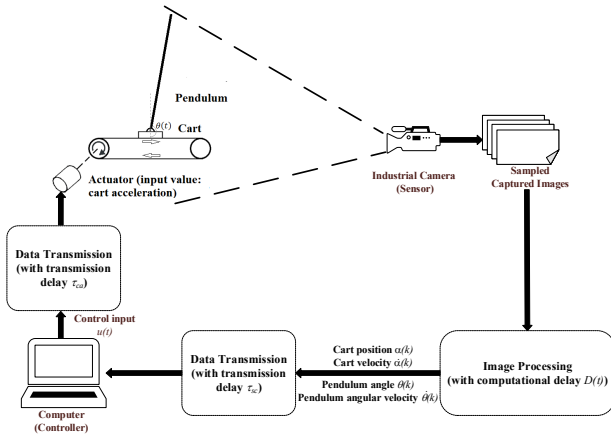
Pendulum

$\theta(t)$

Cart

Actuator (input value: cart acceleration)

Industrial Camera (Sensor)

Sampled Captured Images

Data Transmission (with transmission delay $\tau_{ca}$)

Control input $u(t)$

Computer (Controller)

Data Transmission (with transmission delay $\tau_{sc}$)

Cart position $\alpha(k)$
Cart velocity $\dot{\alpha}(k)$
Pendulum angle $\theta(k)$
Pendulum angular velocity $\dot{\theta}(k)$

Image Processing (with computational delay $D(t)$)